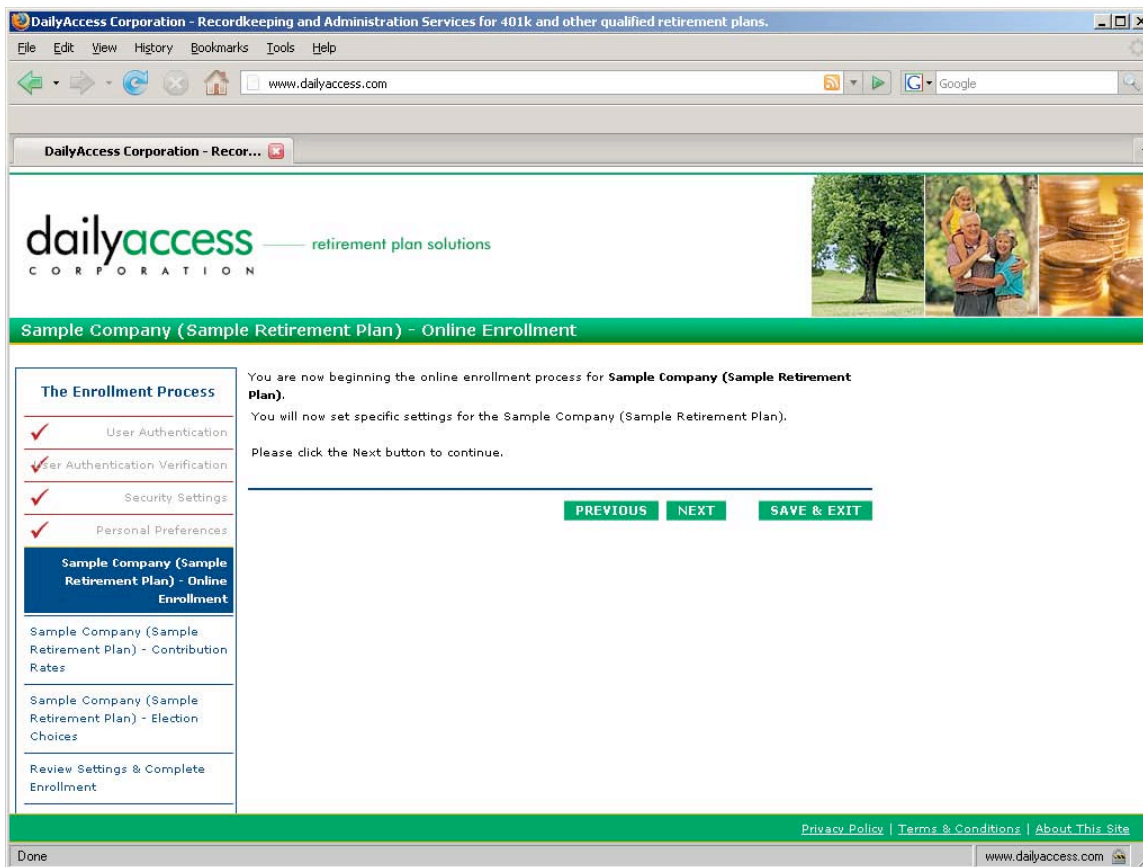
DailyAccess Corporation - Recordkeeping and Administration Services for 401k and other qualified retirement plans.

File Edit View History Bookmarks Tools Help

www.dailyaccess.com

Google

DailyAccess Corporation - Recor...

dailyaccess CORPORATION — retirement plan solutions

Sample Company (Sample Retirement Plan) - Online Enrollment

The Enrollment Process

User Authentication

User Authentication Verification

Security Settings

Personal Preferences

Sample Company (Sample Retirement Plan) - Online Enrollment

Sample Company (Sample Retirement Plan) - Contribution Rates

Sample Company (Sample Retirement Plan) - Election Choices

Review Settings & Complete Enrollment

You are now beginning the online enrollment process for **Sample Company (Sample Retirement Plan)**.

You will now set specific settings for the Sample Company (Sample Retirement Plan).

Please click the Next button to continue.

PREVIOUS NEXT SAVE & EXIT

Privacy Policy | Terms & Conditions | About This Site

Done

www.dailyaccess.com